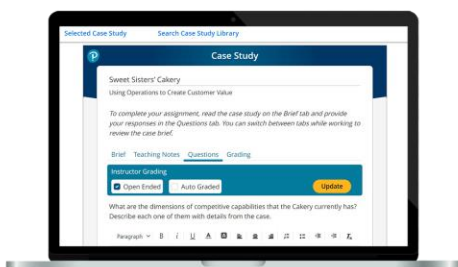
Selected Case Study

Search Case Study Library

Case Study

Sweet Sisters' Cakery

Using Operations to Create Customer Value

To complete your assignment, read the case study on the Brief tab and provide your responses in the Questions tab. You can switch between tabs while working to review the case brief.

Brief Teaching Notes Questions Grading

Instructor Grading

Open Ended

Auto Graded

Update

What are the dimensions of competitive capabilities that the Cakery currently has? Describe each one of them with details from the case.

Paragraph B I U A